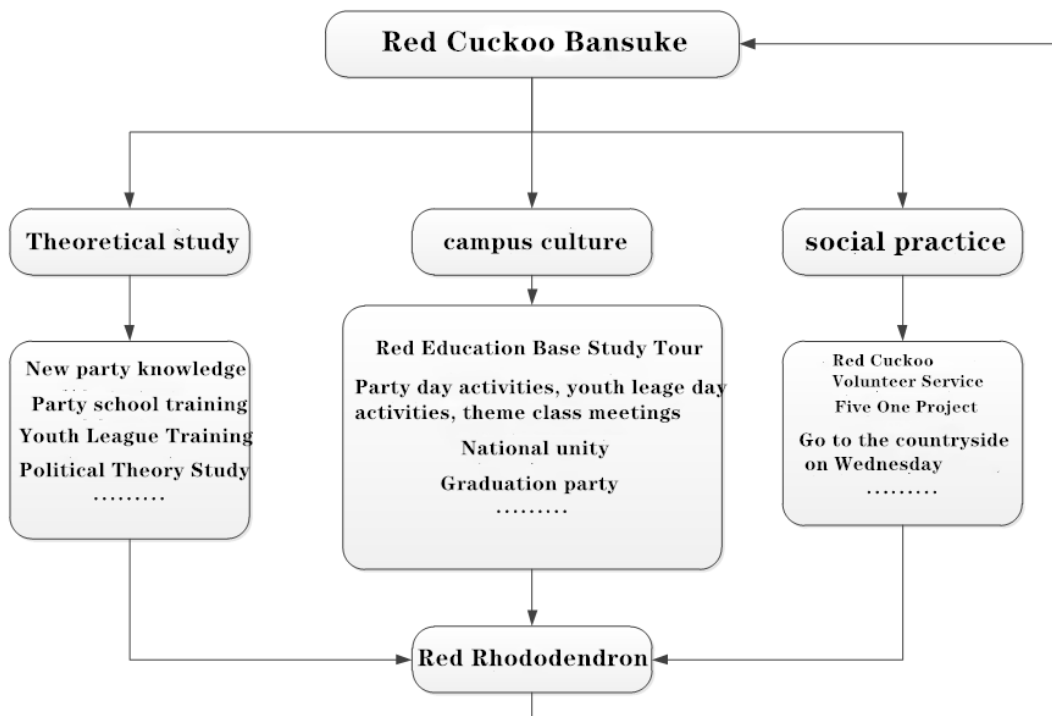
Red Cuckoo Bansuke

Theoretical study

campus culture

social practice

New party knowledge
Party school training
Youth League Training
Political Theory Study
………

Red Education Base Study Tour
Party day activities, youth leage day activities, theme class meetings
National unity
Graduation party
………

Red Cuckoo Volunteer Service
Five One Project
Go to the countryside on Wednesday
………

Red Rhododendron